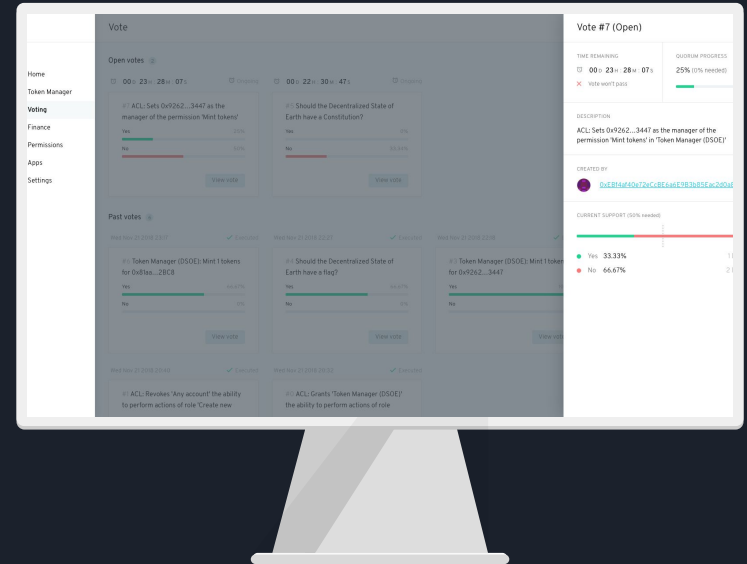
Vote

Home
Token Manager
Voting
Finance
Permissions
Apps
Settings

Open votes 2

00 D 23 H 28 M 07 S

#7 ACL: Sets 0x9262...3447 as the manager of the permission 'Mint tokens'

Yes
No

View vote

00 D 22 H 30 M 47 S

#1 Should the Decentralized State of Earth have a Constitution?

Yes
No

View vote

Past votes 3

Wed Nov 21 2018 23:11 ✓ Executed

#3 Token Manager (DSOE): Mint 1 tokens for 0x61aa...2BC8

Yes
No

View vote

Wed Nov 21 2018 22:21 ✓ Executed

#4 Should the Decentralized State of Earth have a flag?

Yes
No

View vote

Wed Nov 21 2018 22:18

#5 Token Manager (DSOE): Mint 1 tokens for 0x9262...3447

Yes
No

View vote

Wed Nov 21 2018 20:46 ✓ Executed

#7 ACL: Revokes 'Any account' the ability to perform actions of role 'Create new

Wed Nov 21 2018 20:52 ✓ Executed

#5 ACL: Grants 'Token Manager (DSOE)' the ability to perform actions of role

Vote #7 (Open)

TIME REMAINING
00 D 23 H 28 M 07 S
× Vote won't pass

QUORUM PROGRESS
25% (0% needed)

DESCRIPTION
ACL: Sets 0x9262...3447 as the manager of the permission 'Mint tokens' in 'Token Manager (DSOE)'

CREATED BY
0xE8f4af40e72eCcBE6a6E983b85Eac2d0a

CURRENT SUPPORT (50% needed)

Yes 33.33%
No 66.67%